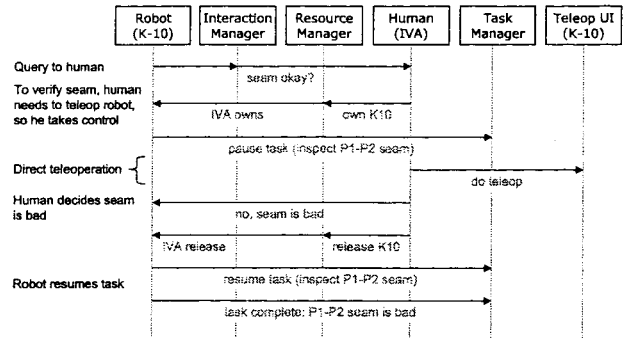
Robot (K-10)

Interaction Manager

Resource Manager

Human (IVA)

Task Manager

Teleop UI (K-10)

Query to human

seam okay?

To verify seam, human needs to teleop robot, so he takes control

IVA owns

own K10

pause task (inspect P1-P2 seam)

Direct teleoperation

do teleop

Human decides seam is bad

no, seam is bad

IVA release

release K10

Robot resumes task

resume task (inspect P1-P2 seam)

task complete: P1-P2 seam is bad